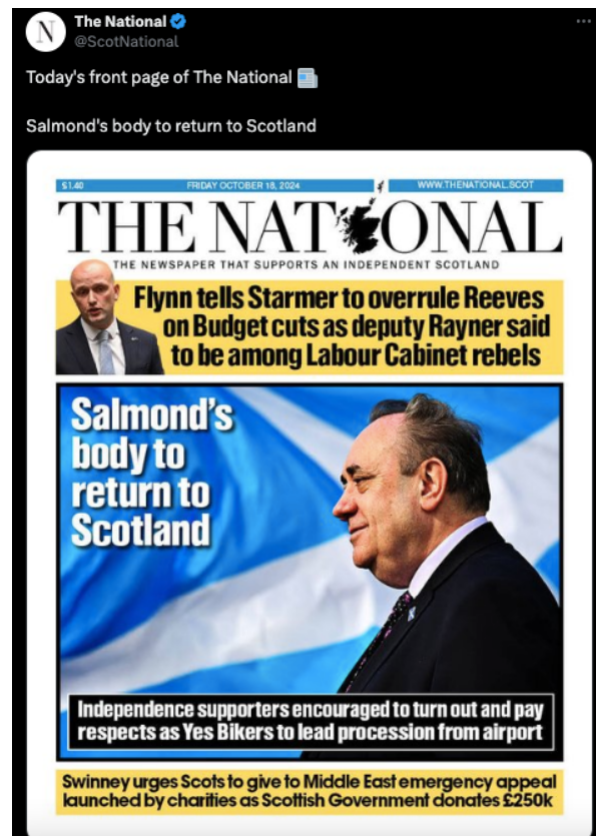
N

The National
@ScotNational

Today's front page of The National

Salmond's body to return to Scotland

£1.40 FRIDAY OCTOBER 18, 2024 WWW.THENATIONAL.SCOT

THE NATIONAL

THE NEWSPAPER THAT SUPPORTS AN INDEPENDENT SCOTLAND

Flynn tells Starmer to overrule Reeves on Budget cuts as deputy Rayner said to be among Labour Cabinet rebels

Salmond's body to return to Scotland

Independence supporters encouraged to turn out and pay respects as Yes Bikers to lead procession from airport

Swinney urges Scots to give to Middle East emergency appeal launched by charities as Scottish Government donates £250k